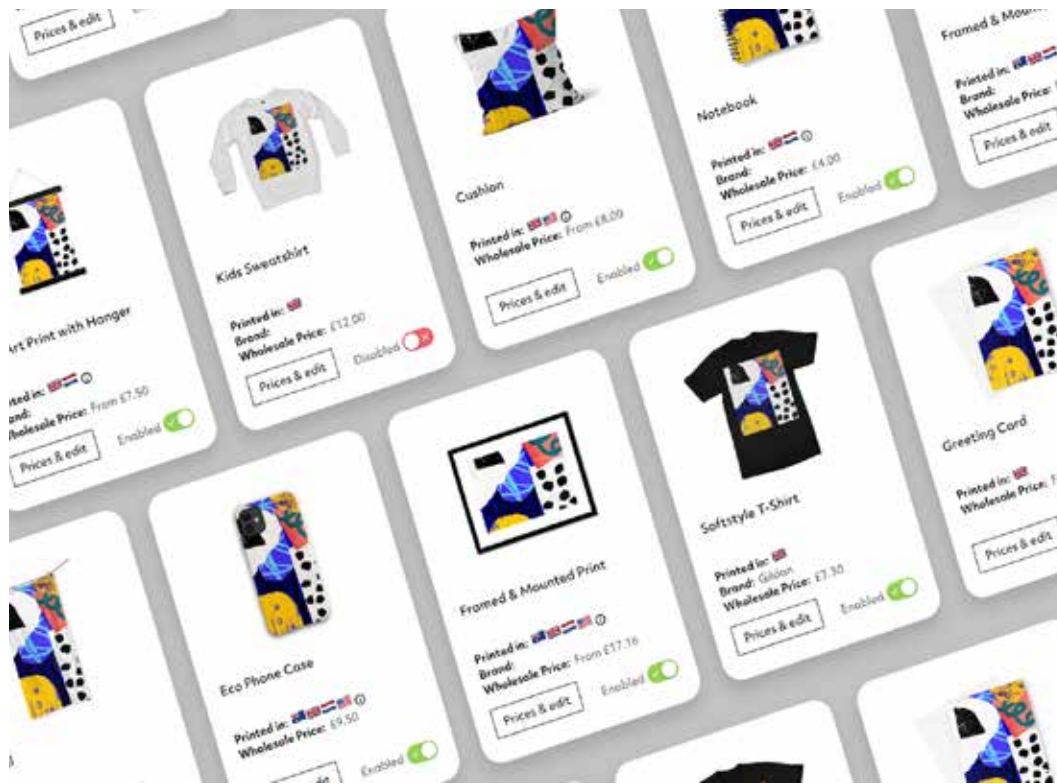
Prices & edit

Framed & Mount

Printed in:
Brand:
Wholesale Price: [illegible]

Prices & edit

Notebook

Printed in:
Brand:
Wholesale Price: £4.00

Prices & edit

Enabled

Cushion

Printed in:
Wholesale Price: From £8.00

Prices & edit

Enabled

Kids Sweatshirt

Printed in:
Brand:
Wholesale Price: £12.00

Prices & edit

Disabled

rt Print with Hanger

Printed in:
Brand:
Wholesale Price: From £7.50

Prices & edit

Enabled

Greeting Card

Printed in:
Wholesale Price: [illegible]

Prices & edit

Softstyle T-Shirt

Printed in:
Brand: Gildan
Wholesale Price: £7.30

Prices & edit

Enabled

Framed & Mounted Print

Printed in:
Brand:
Wholesale Price: From £17.16

Prices & edit

Enabled

Eco Phone Case

Printed in:
Wholesale Price: £9.50

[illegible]edit

Enabled